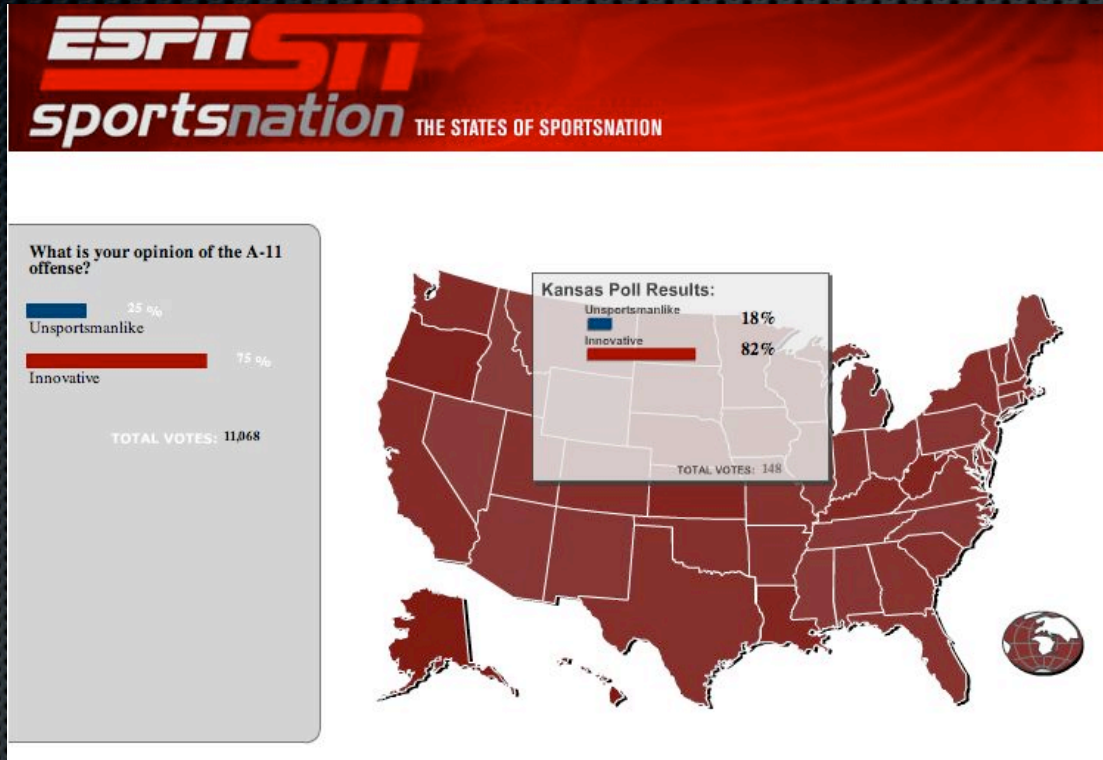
ESPN SN
sportsnation THE STATES OF SPORTSNATION

What is your opinion of the A-11 offense?

25 %
Unsportsmanlike

75 %
Innovative

TOTAL VOTES: 11,068

Kansas Poll Results:
Unsportsmanlike 18%
Innovative 82%
TOTAL VOTES: 148